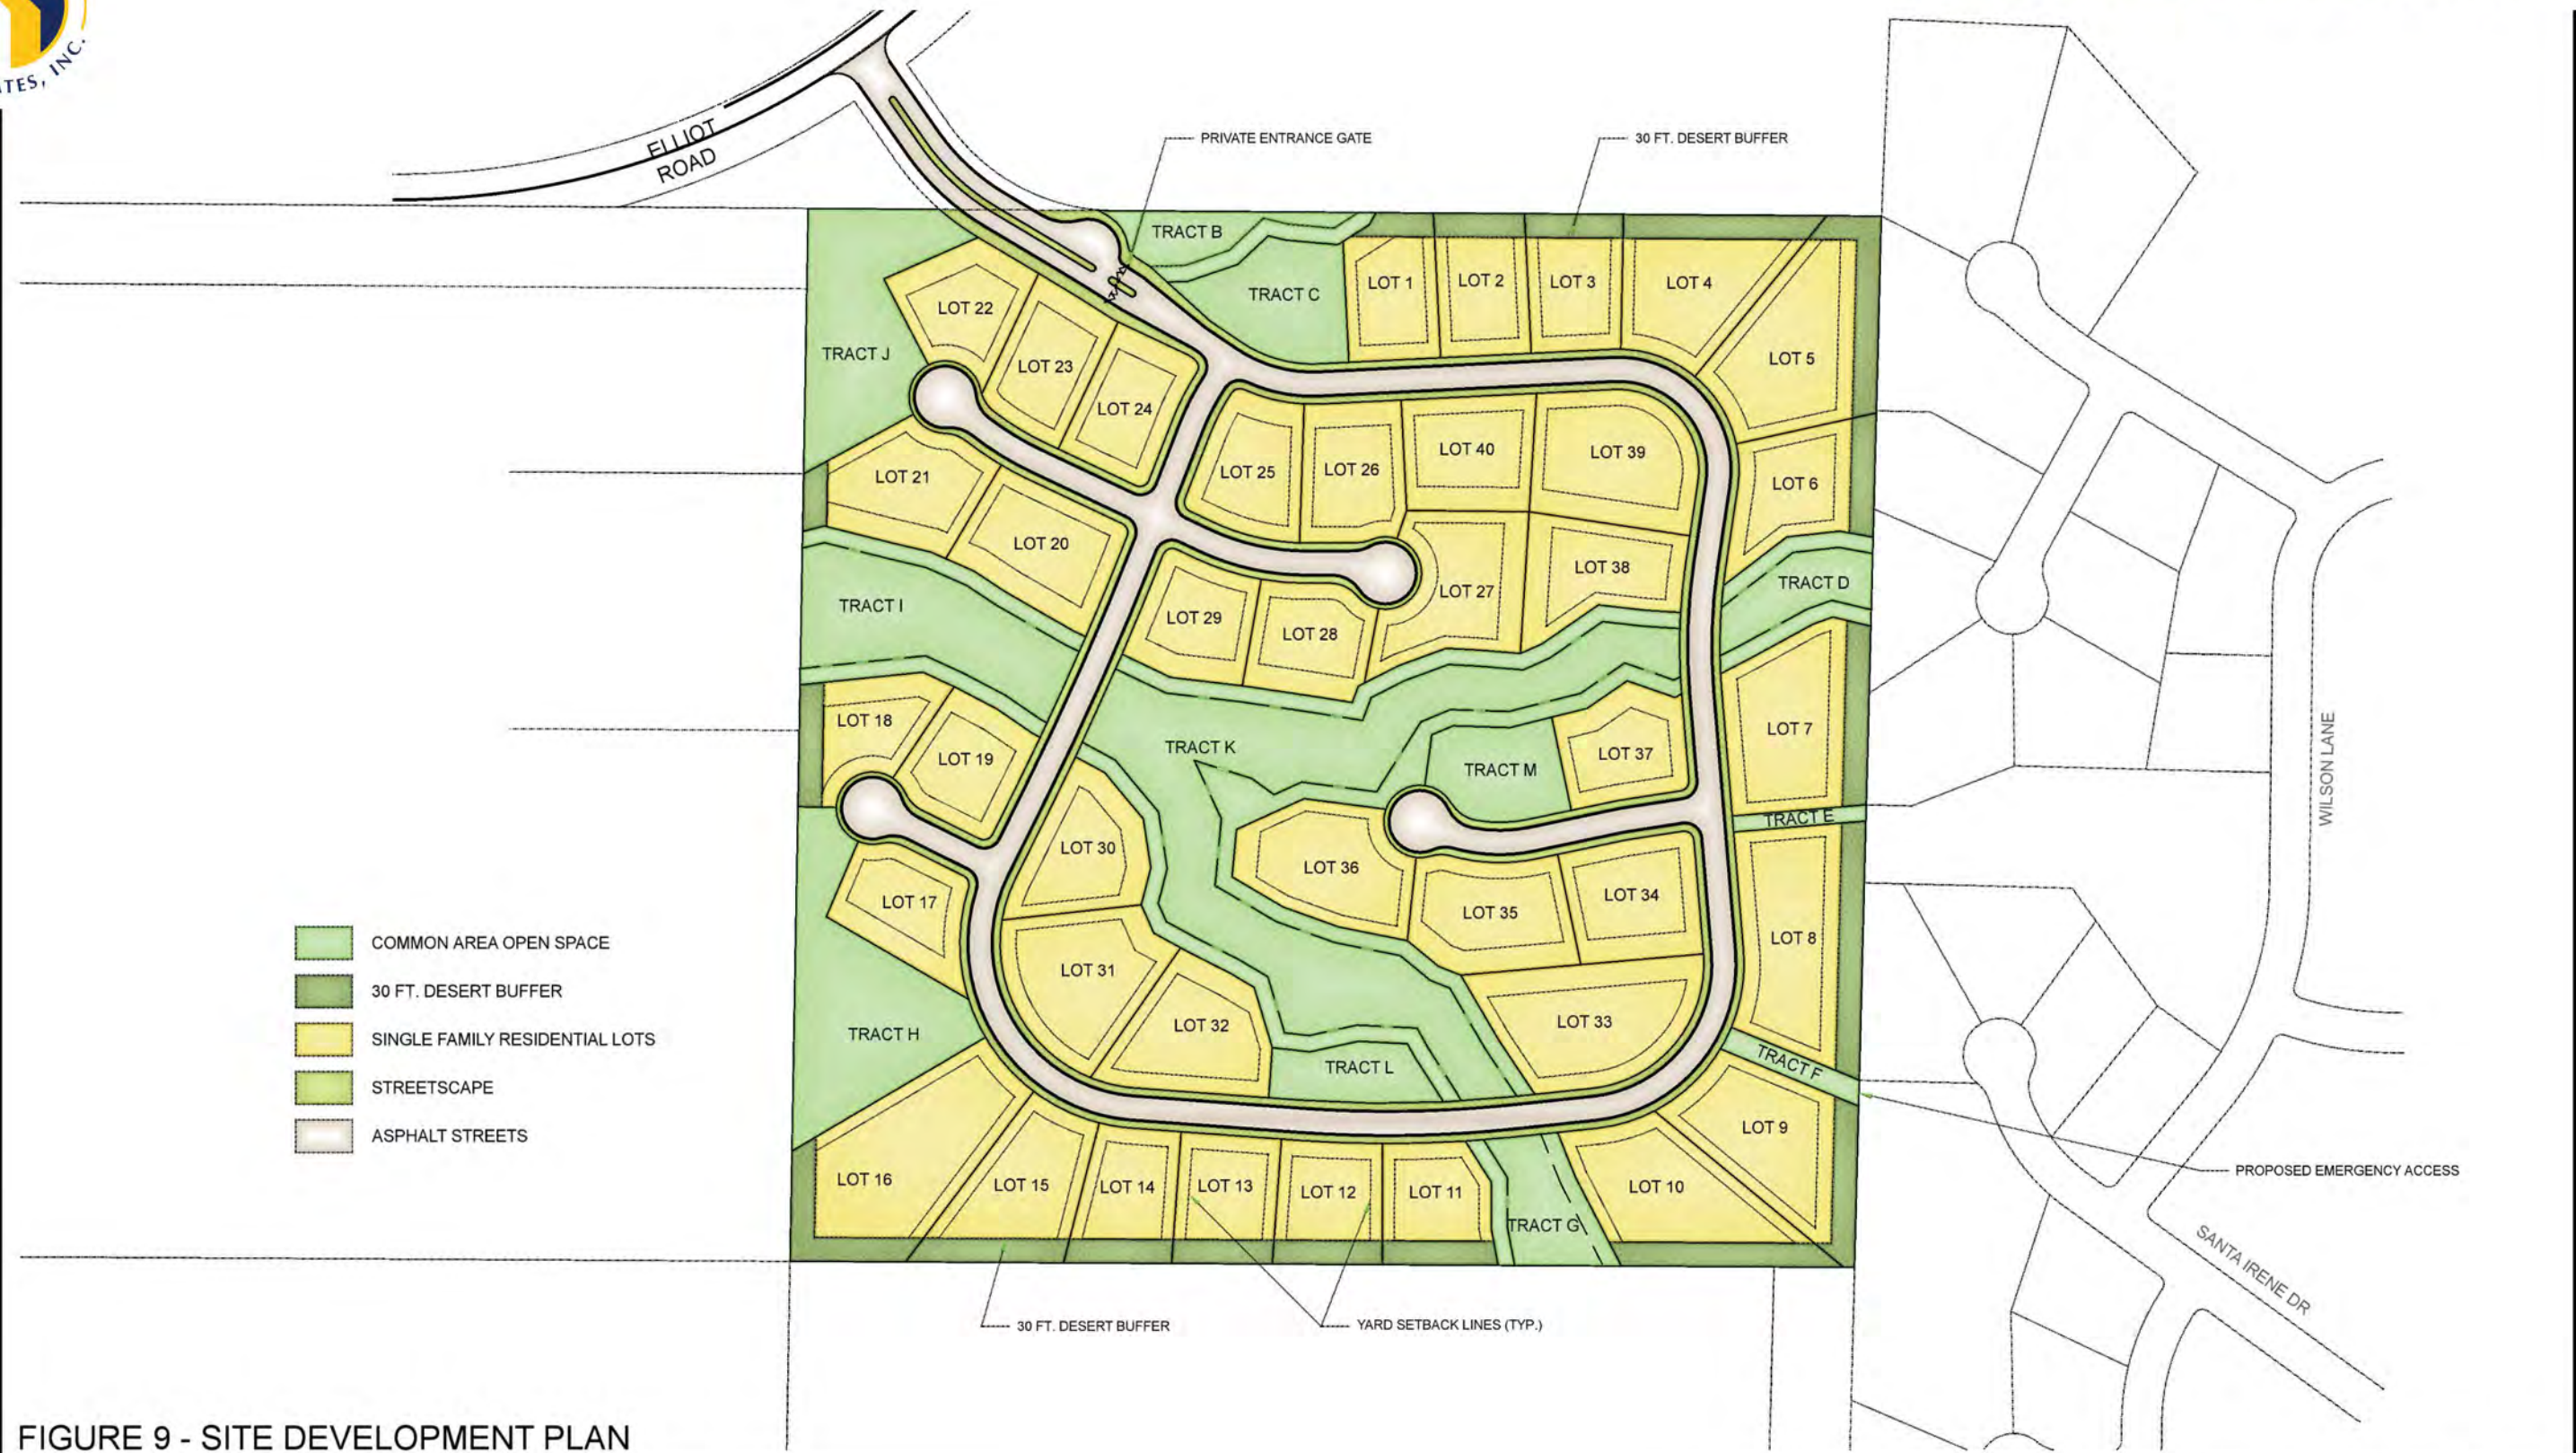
TES, INC.

ELLIOT ROAD

PRIVATE ENTRANCE GATE

30 FT. DESERT BUFFER

TRACT B

TRACT C

LOT 1

LOT 2

LOT 3

LOT 4

LOT 5

LOT 22

TRACT J

LOT 23

LOT 24

LOT 25

LOT 26

LOT 40

LOT 39

LOT 6

LOT 21

LOT 20

LOT 29

LOT 28

LOT 27

LOT 38

TRACT D

TRACT I

LOT 18

LOT 19

TRACT K

TRACT M

LOT 37

LOT 7

WILSON LANE

TRACT E

LOT 30

LOT 36

LOT 35

LOT 34

LOT 17

LOT 8

LOT 31

LOT 32

LOT 33

TRACT H

TRACT L

TRACT F

LOT 9

LOT 16

LOT 15

LOT 14

LOT 13

LOT 12

LOT 11

LOT 10

TRACT G

PROPOSED EMERGENCY ACCESS

SANTA IRENE DR

30 FT. DESERT BUFFER

YARD SETBACK LINES (TYP.)

COMMON AREA OPEN SPACE

30 FT. DESERT BUFFER

SINGLE FAMILY RESIDENTIAL LOTS

STREETSCAPE

ASPHALT STREETS

FIGURE 9 - SITE DEVELOPMENT PLAN